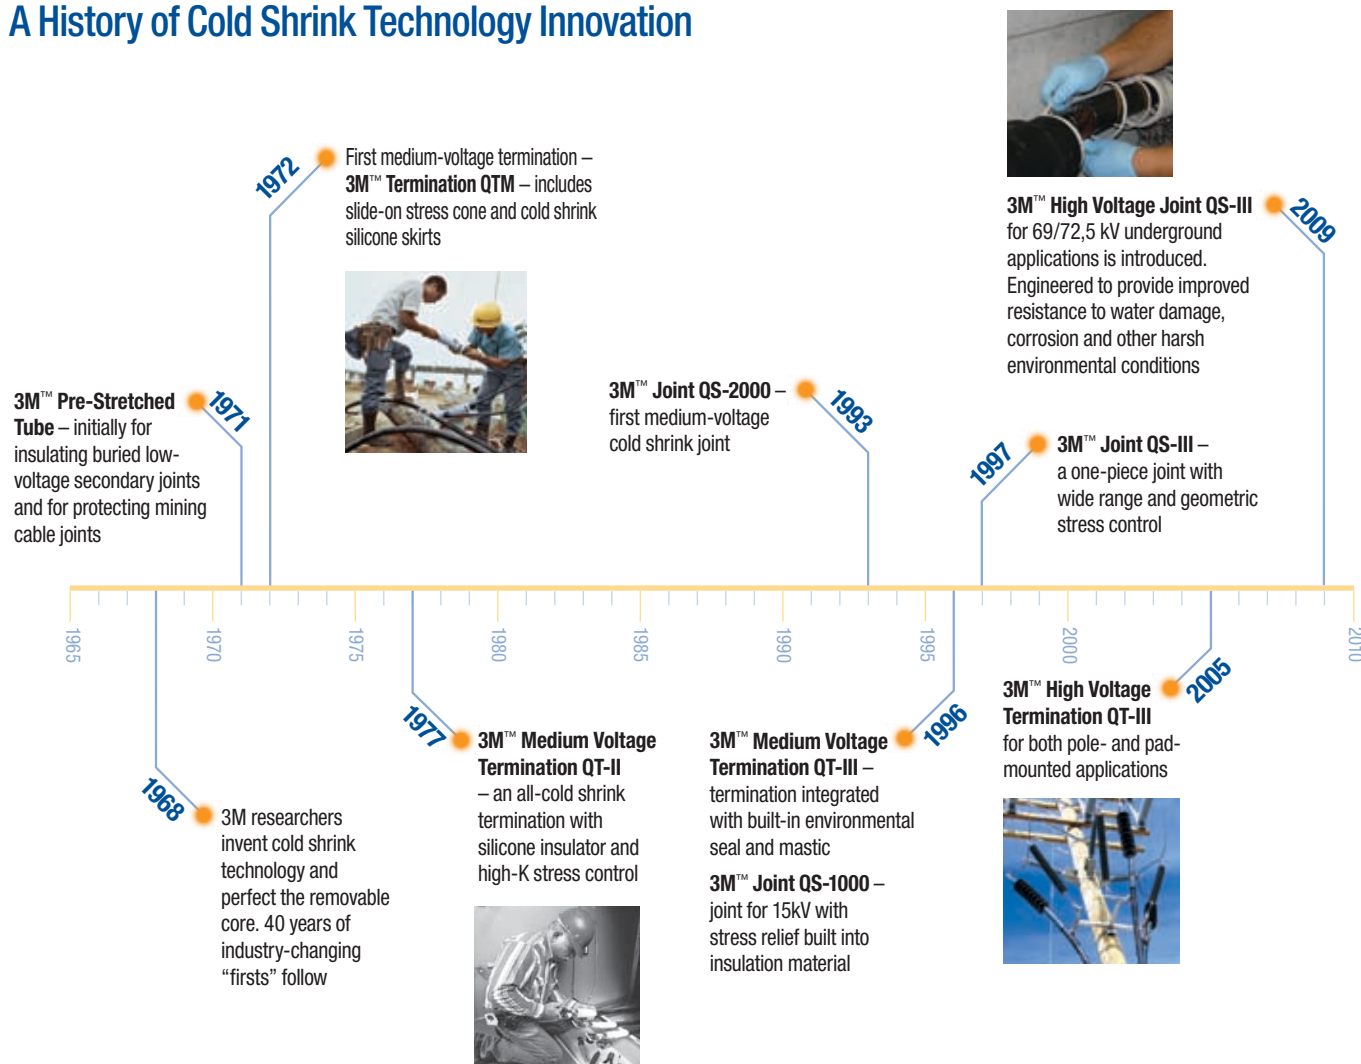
A History of Cold Shrink Technology Innovation

1972
First medium-voltage termination – 3M™ Termination QTM – includes slide-on stress cone and cold shrink silicone skirts

3M™ High Voltage Joint QS-III for 69/72,5 kV underground applications is introduced. Engineered to provide improved resistance to water damage, corrosion and other harsh environmental conditions
2009

3M™ Pre-Stretched Tube – initially for insulating buried low-voltage secondary joints and for protecting mining cable joints
1971

3M™ Joint QS-2000 – first medium-voltage cold shrink joint
1993

1997
3M™ Joint QS-III – a one-piece joint with wide range and geometric stress control

1965 1970 1975 1980 1985 1990 1995 2000 2010

3M™ High Voltage Termination QT-III for both pole- and pad-mounted applications
2005

1977
3M™ Medium Voltage Termination QT-II – an all-cold shrink termination with silicone insulator and high-K stress control

3M™ Medium Voltage Termination QT-III – termination integrated with built-in environmental seal and mastic
1996

3M™ Joint QS-1000 – joint for 15kV with stress relief built into insulation material

1968
3M researchers invent cold shrink technology and perfect the removable core. 40 years of industry-changing “firsts” follow